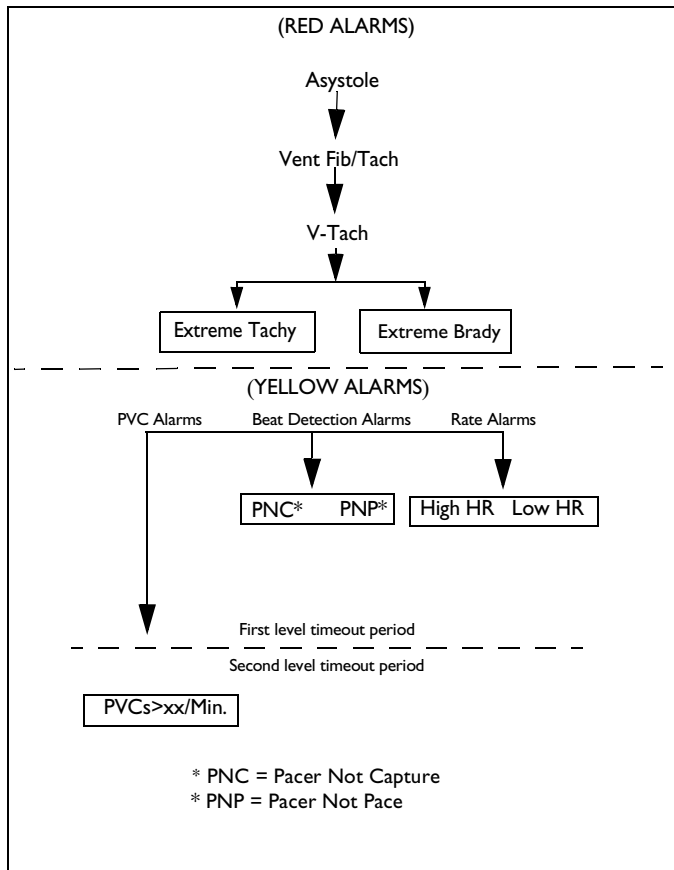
(RED ALARMS)

Asystole

Vent Fib/Tach

V-Tach

Extreme Tachy

Extreme Brady

(YELLOW ALARMS)

PVC Alarms

Beat Detection Alarms

Rate Alarms

PNC* PNP*

High HR Low HR

First level timeout period

Second level timeout period

PVCs>xx/Min.

* PNC = Pacer Not Capture
* PNP = Pacer Not Pace